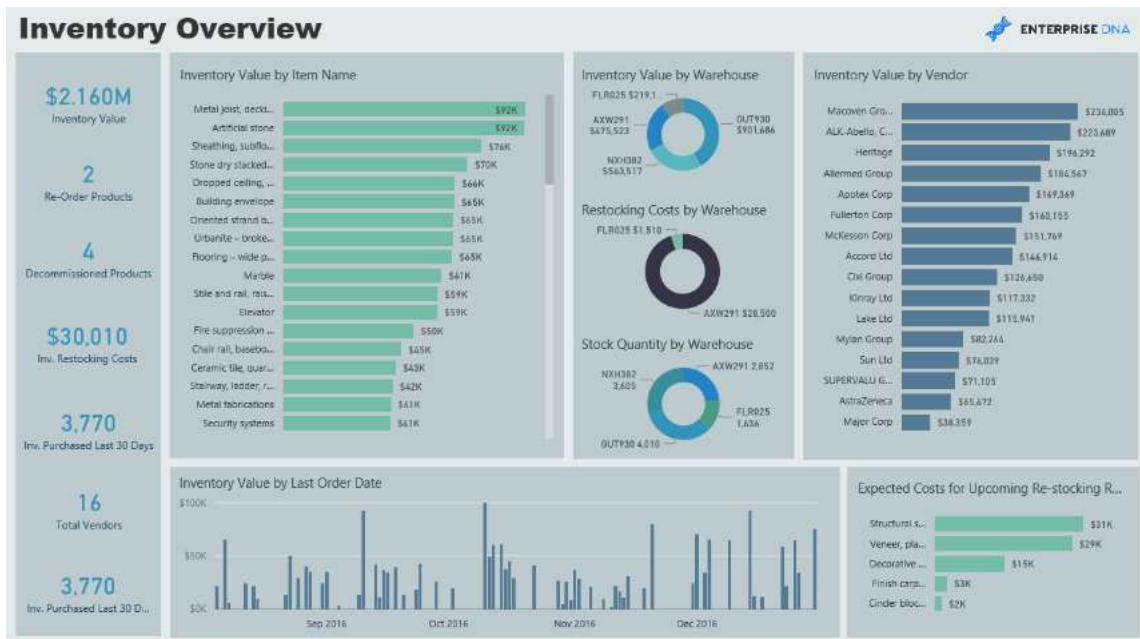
Inventory Overview

ENTERPRISE DNA

$2.160M
Inventory Value

2
Re-Order Products

4
Decommissioned Products

$30,010
Inv. Restocking Costs

3,770
Inv. Purchased Last 30 Days

16
Total Vendors

3,770
Inv. Purchased Last 30 D...

Inventory Value by Item Name

| Item | Value |
|---|---|
| Metal joist, deck... | $92K |
| Artificial stone | $92K |
| Sheathing, subflo... | $76K |
| Stone dry stacked... | $70K |
| Dropped ceiling, ... | $66K |
| Building envelope | $65K |
| Oriented strand b... | $65K |
| Urbanite - broke... | $65K |
| Flooring - wide p... | $65K |
| Marble | $61K |
| Stile and rail, rais... | $59K |
| Elevator | $59K |
| Fire suppression ... | $50K |
| Chair rail, basebo... | $45K |
| Ceramic tile, quar... | $43K |
| Stairway, ladder, r... | $42K |
| Metal fabrications | $41K |
| Security systems | $41K |

Inventory Value by Warehouse

FLR025 $219,1...
AXW291 $475,523
NXH382 $563,517
OUT930 $901,686

Restocking Costs by Warehouse

FLR025 $1,510
AXW291 $28,500

Stock Quantity by Warehouse

NXH382 3,605
AXW291 2,852
FLR025 1,636
OUT930 4,010

Inventory Value by Vendor

| Vendor | Value |
|---|---|
| Macoven Gro... | $236,005 |
| ALK-Abello, C... | $223,689 |
| Heritage | $196,292 |
| Allermed Group | $184,567 |
| Apotex Corp | $169,369 |
| Fullerton Corp | $160,155 |
| McKesson Corp | $151,769 |
| Accord Ltd | $146,914 |
| Cixi Group | $126,650 |
| Kinray Ltd | $117,332 |
| Lake Ltd | $115,941 |
| Mylan Group | $82,264 |
| Sun Ltd | $76,029 |
| SUPERVALU G... | $71,105 |
| AstraZeneca | $65,472 |
| Major Corp | $38,359 |

Inventory Value by Last Order Date

$100K
$50K
$0K
Sep 2016
Oct 2016
Nov 2016
Dec 2016

Expected Costs for Upcoming Re-stocking R...

| Item | Cost |
|---|---|
| Structural s... | $31K |
| Veneer, pla... | $29K |
| Decorative ... | $15K |
| Finish carp... | $3K |
| Cinder bloc... | $2K |